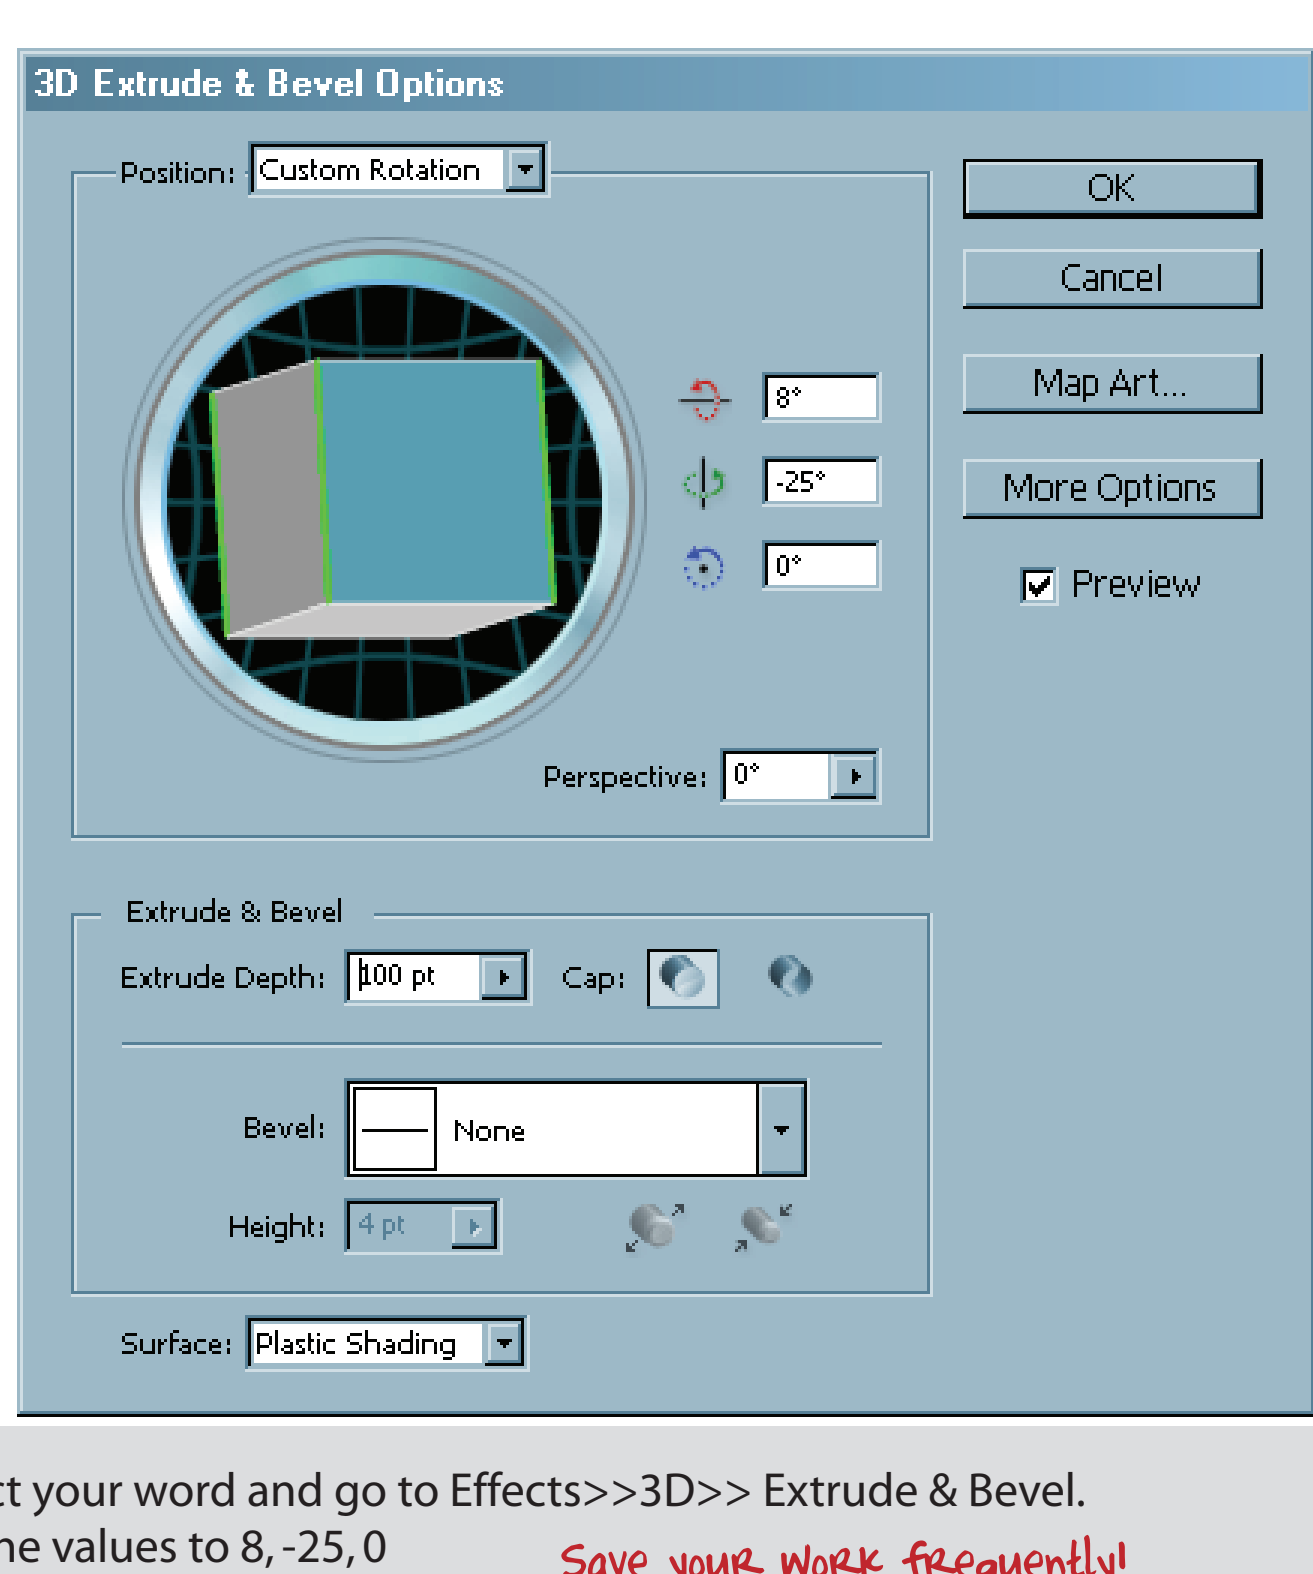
3D Extrude & Bevel Options

Position: Custom Rotation

8°

-25°

0°

Perspective: 0°

OK

Cancel

Map Art...

More Options

Preview

Extrude & Bevel

Extrude Depth: 100 pt

Cap:

Bevel: None

Height: 4 pt

Surface: Plastic Shading

t your word and go to Effects>>3D>> Extrude & Bevel.
e values to 8, -25, 0

Save your work frequently!